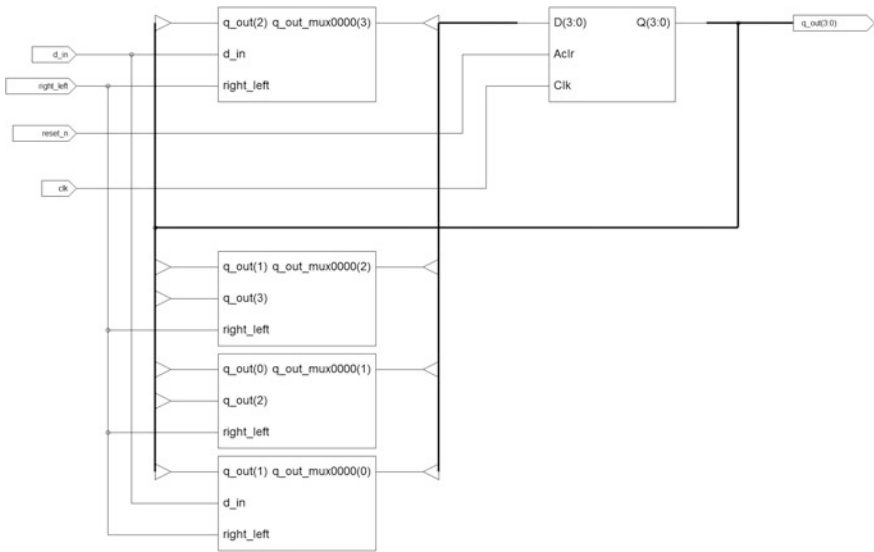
d_in

right_left

reset_n

clk

q_out(2) q_out_mux0000(3)
d_in
right_left

D(3:0) Q(3:0)
Aclr
Clk

q_out(3:0)

q_out(1) q_out_mux0000(2)
q_out(3)
right_left

q_out(0) q_out_mux0000(1)
q_out(2)
right_left

q_out(1) q_out_mux0000(0)
d_in
right_left